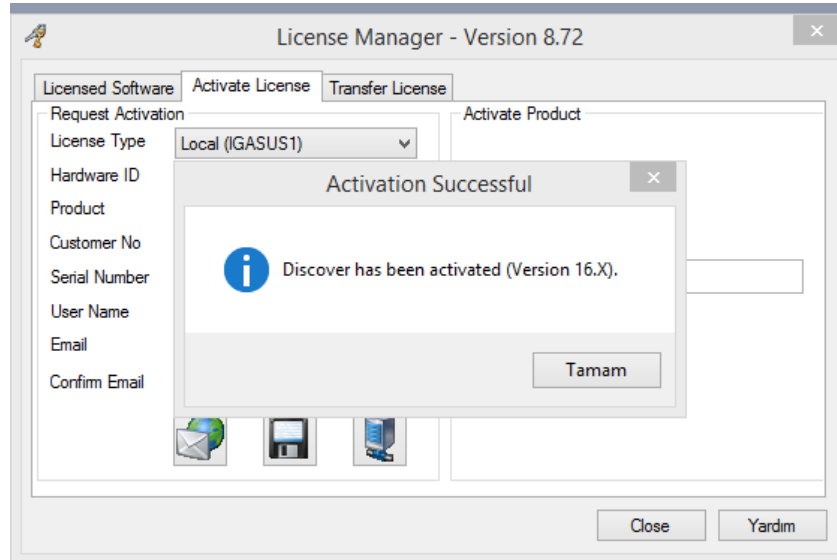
License Manager - Version 8.72

Licensed Software
Activate License
Transfer License

Request Activation
License Type
Local (IGASUS1)
Hardware ID
Product
Customer No
Serial Number
User Name
Email
Confirm Email

Activate Product

Activation Successful

Discover has been activated (Version 16.X).

Tamam

Close
Yardım